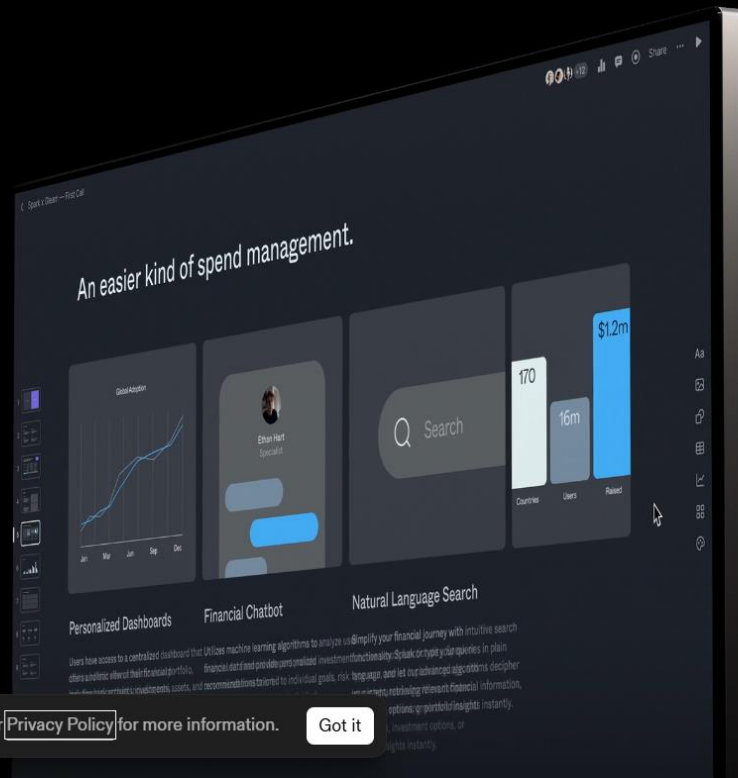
+12 Share

< Spark x Gleam — First Call

An easier kind of spend management.

Global Adoption

Jan Mar Jun Sep Dec

Ethan Hart
Specialist

Search

170 16m $1.2m

Countries Users Raised

Aa

Personalized Dashboards

Financial Chatbot

Natural Language Search

Users have access to a centralized dashboard that Utilizes machine learning algorithms to analyze us Simplify your financial journey with intuitive search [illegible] financial data and provide personalized investment functionality. Speak or type your queries in plain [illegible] recommendations tailored to individual goals, risk language, and let our advanced algorithms decipher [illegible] retrieving relevant financial information, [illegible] options, or portfolio insights instantly.

Privacy Policy for more information.

Got it